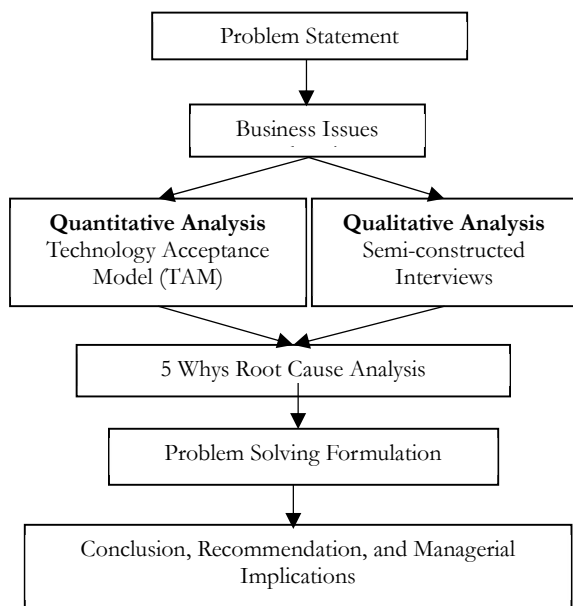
Problem Statement

Business Issues

**Quantitative Analysis**
Technology Acceptance Model (TAM)

**Qualitative Analysis**
Semi-constructed Interviews

5 Whys Root Cause Analysis

Problem Solving Formulation

Conclusion, Recommendation, and Managerial Implications